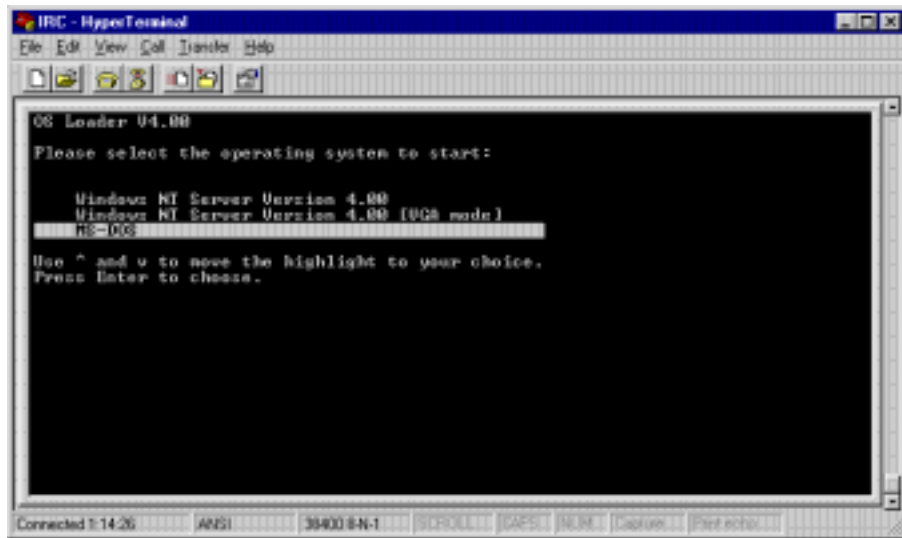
IRC - HyperTerminal

File Edit View Call Transfer Help

OS Loader V4.00

Please select the operating system to start:

Windows NT Server Version 4.00
Windows NT Server Version 4.00 [VGA mode]
MS-DOS

Use ^ and v to move the highlight to your choice.
Press Enter to choose.

Connected 1:14:26 ANSI 38400 8-N-1 SCROLL CAPS NUM Capture Print echo